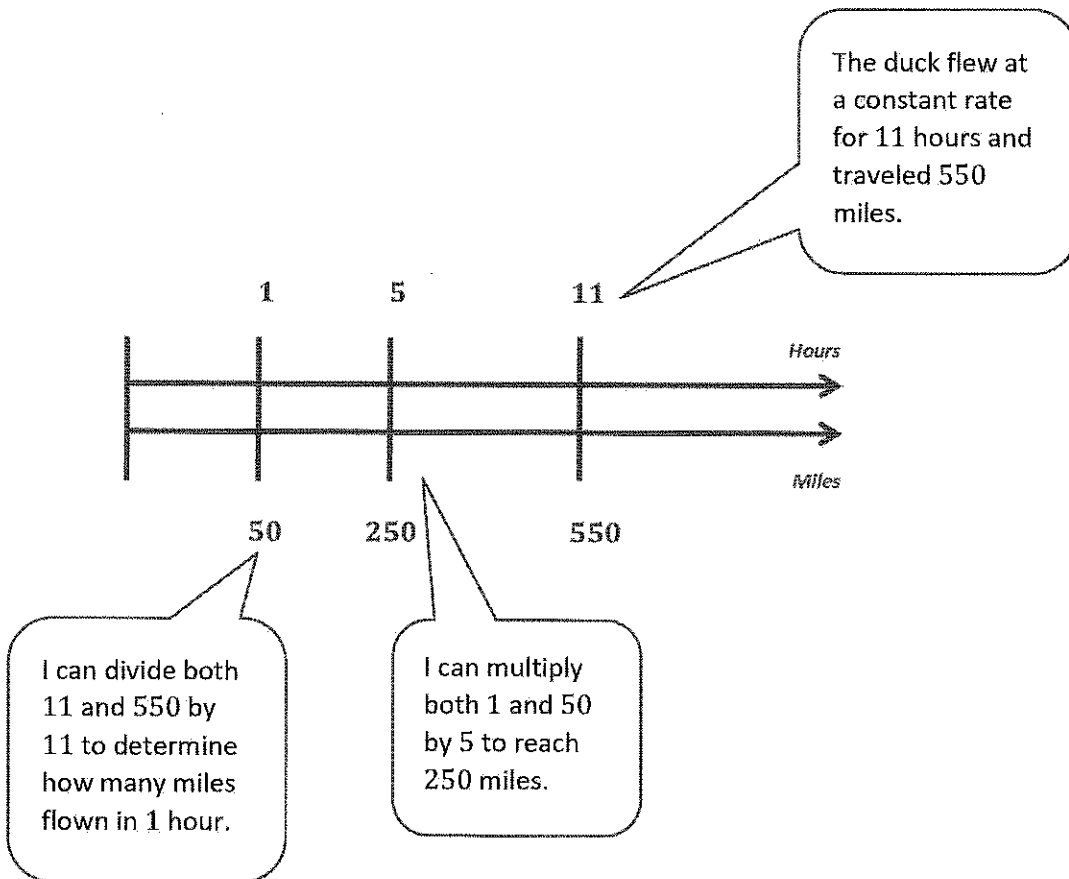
The duck flew at a constant rate for 11 hours and traveled 550 miles.

1

5

11

Hours

Miles

50

250

550

I can divide both 11 and 550 by 11 to determine how many miles flown in 1 hour.

I can multiply both 1 and 50 by 5 to reach 250 miles.